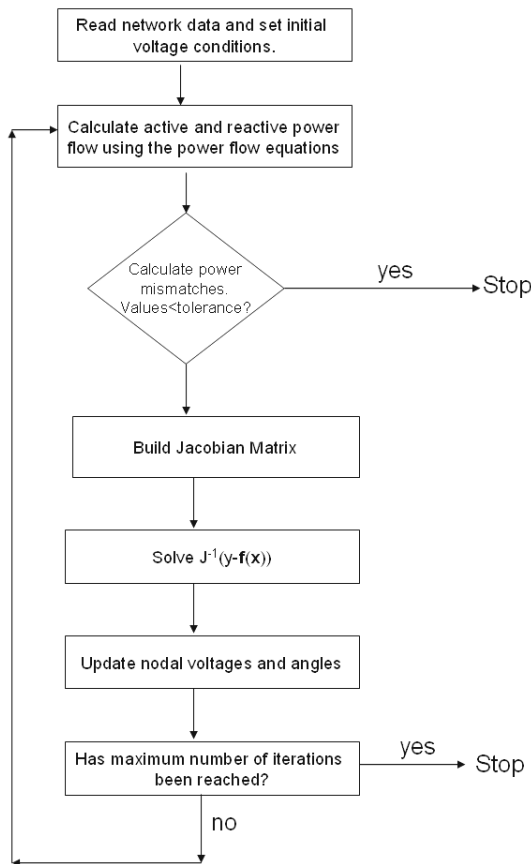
Read network data and set initial voltage conditions.

Calculate active and reactive power flow using the power flow equations

Calculate power mismatches. Values<tolerance?

yes

Stop

Build Jacobian Matrix

Solve $J^{-1}(y-\mathbf{f}(\mathbf{x}))$

Update nodal voltages and angles

Has maximum number of iterations been reached?

yes

Stop

no